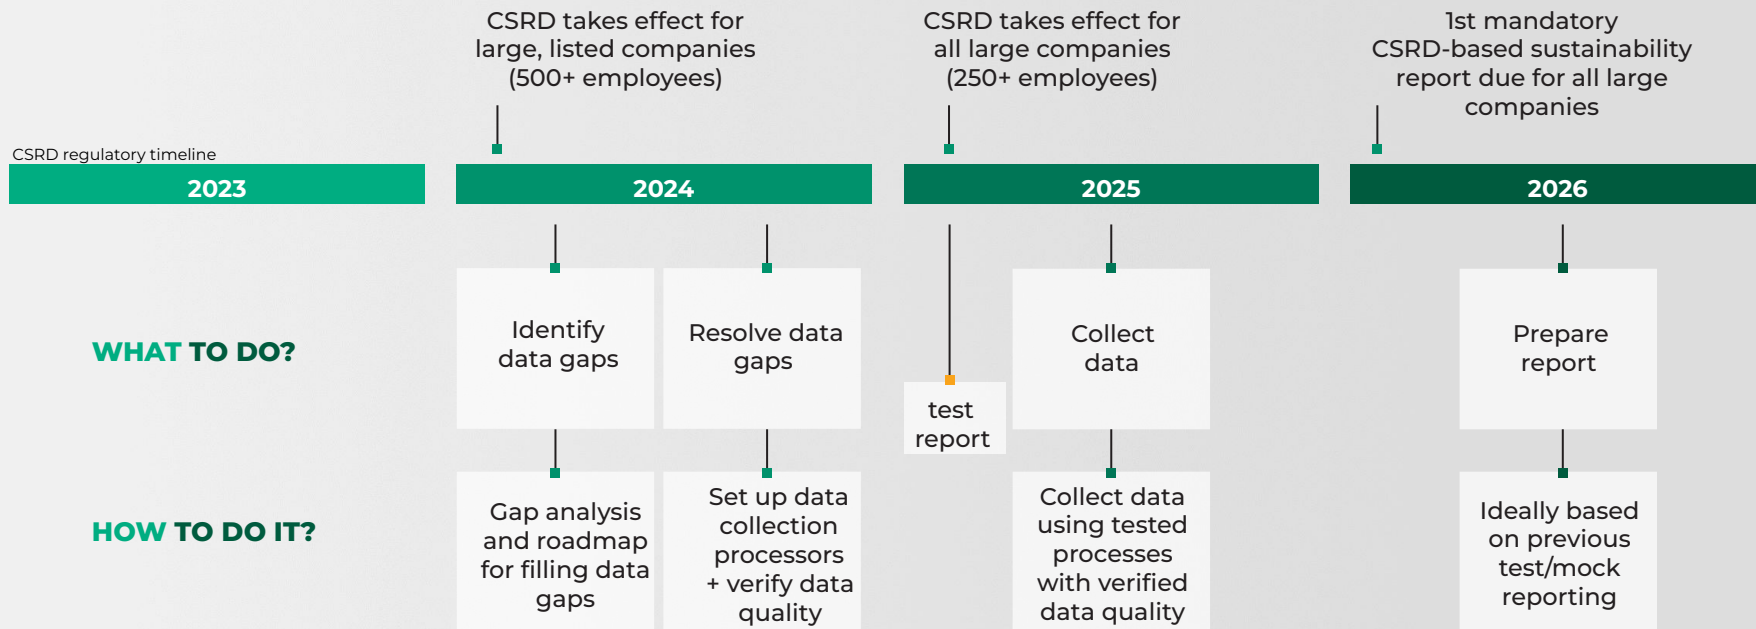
CSRD takes effect for large, listed companies (500+ employees)

CSRD takes effect for all large companies (250+ employees)

1st mandatory CSRD-based sustainability report due for all large companies

CSRD regulatory timeline

2023

2024

2025

2026

WHAT TO DO?

Identify data gaps

Resolve data gaps

test report

Collect data

Prepare report

HOW TO DO IT?

Gap analysis and roadmap for filling data gaps

Set up data collection processors + verify data quality

Collect data using tested processes with verified data quality

Ideally based on previous test/mock reporting